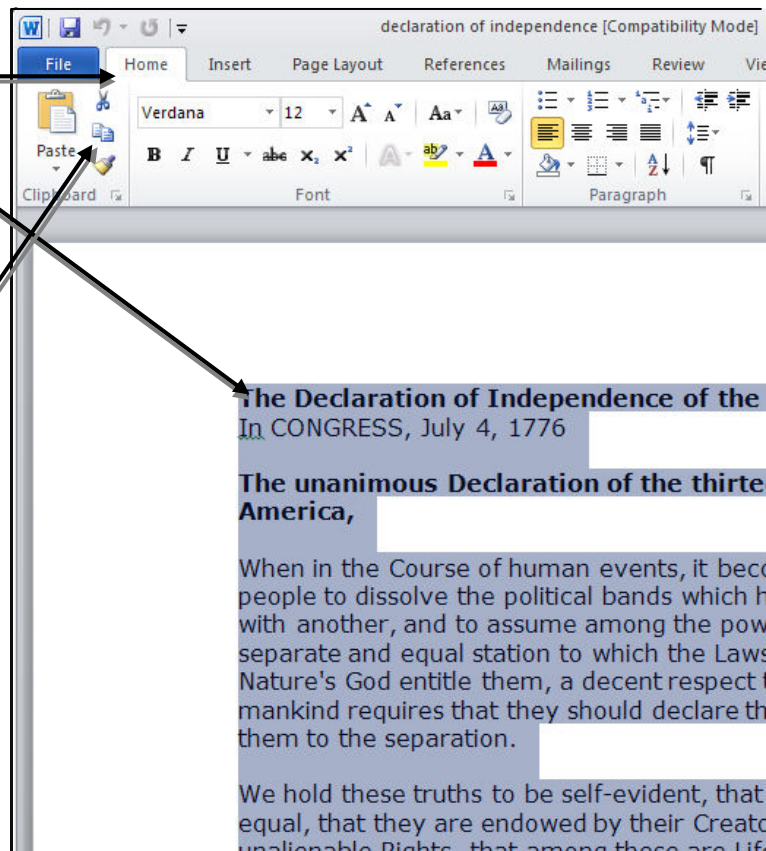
declaration of independence [Compatibility Mode]

File Home Insert Page Layout References Mailings Review Vie

Verdana 12

Paste

Clipboard

Font

Paragraph

**The Declaration of Independence of the**
In CONGRESS, July 4, 1776

**The unanimous Declaration of the thirte America,**

When in the Course of human events, it beco people to dissolve the political bands which h with another, and to assume among the pow separate and equal station to which the Laws Nature's God entitle them, a decent respect t mankind requires that they should declare th them to the separation.

We hold these truths to be self-evident, that equal, that they are endowed by their Creato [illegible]